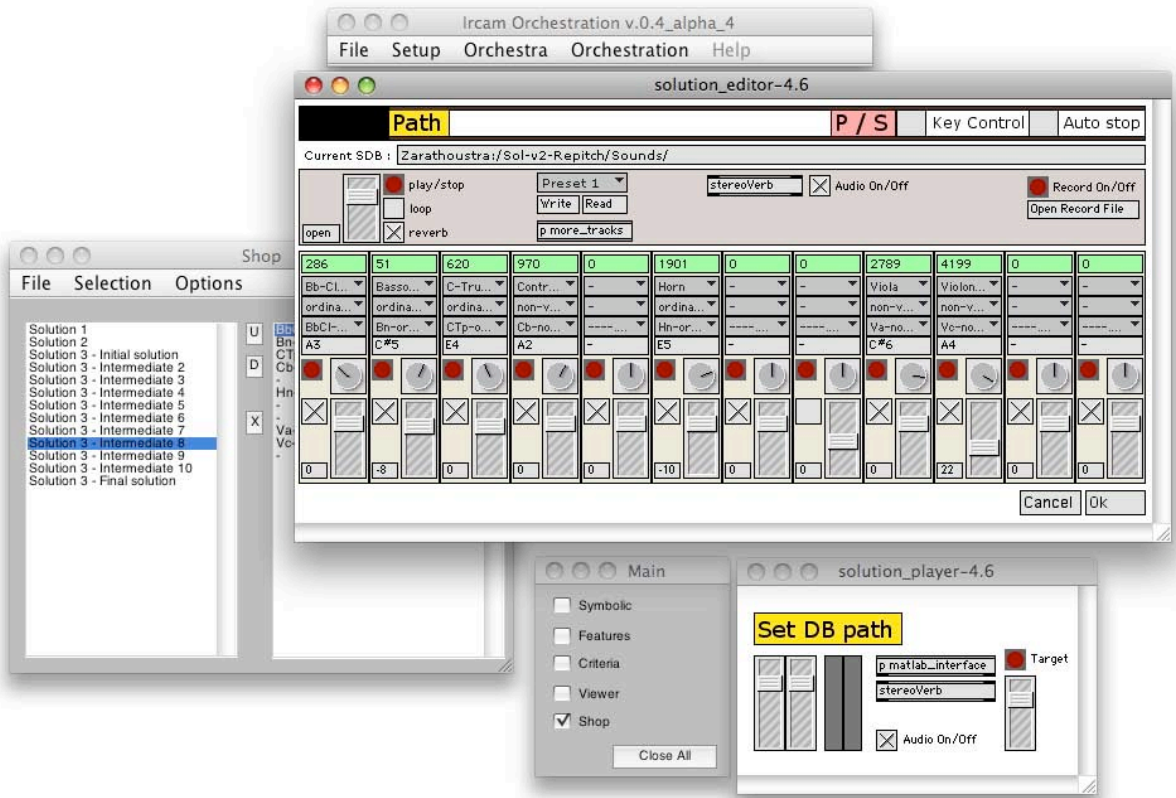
Ircam Orchestration v.0.4_alpha_4

File Setup Orchestra Orchestration Help

solution_editor-4.6

Path

P / S

Key Control

Auto stop

Current SDB : Zarathoustra:/Sol-v2-Repitch/Sounds/

play/stop

loop

reverb

open

Preset 1

Write Read

p more_tracks

stereoVerb

Audio On/Off

Record On/Off

Open Record File

| 286 | 51 | 620 | 970 | 0 | 1901 | 0 | 0 | 2789 | 4199 | 0 | 0 |
|---|---|---|---|---|---|---|---|---|---|---|---|
| Bb-Cl... | Basso... | C-Tru... | Contr... | - | Horn | - | - | Viola | Violon... | - | - |
| ordina... | ordina... | ordina... | non-v... | - | ordina... | - | - | non-v... | non-v... | - | - |
| BbCl-... | Bn-or... | CTp-o... | Cb-no... | ----... | Hn-or... | ----... | ----... | Va-no... | Vc-no... | ----... | ----... |
| A3 | C#5 | E4 | A2 | - | E5 | - | - | C#6 | A4 | - | - |
| 0 | -8 | 0 | 0 | 0 | -10 | 0 | | 0 | 22 | 0 | 0 |

Cancel Ok

Shop

File Selection Options

Solution 1
Solution 2
Solution 3 - Initial solution
Solution 3 - Intermediate 2
Solution 3 - Intermediate 3
Solution 3 - Intermediate 4
Solution 3 - Intermediate 5
Solution 3 - Intermediate 6
Solution 3 - Intermediate 7
Solution 3 - Intermediate 8
Solution 3 - Intermediate 9
Solution 3 - Intermediate 10
Solution 3 - Final solution

U

D

X

Bb
Bn
CT
Cb
-
Hn
-
-
Va
Vc
-

Main

Symbolic

Features

Criteria

Viewer

Shop

Close All

solution_player-4.6

Set DB path

p matlab_interface

stereoVerb

Target

Audio On/Off